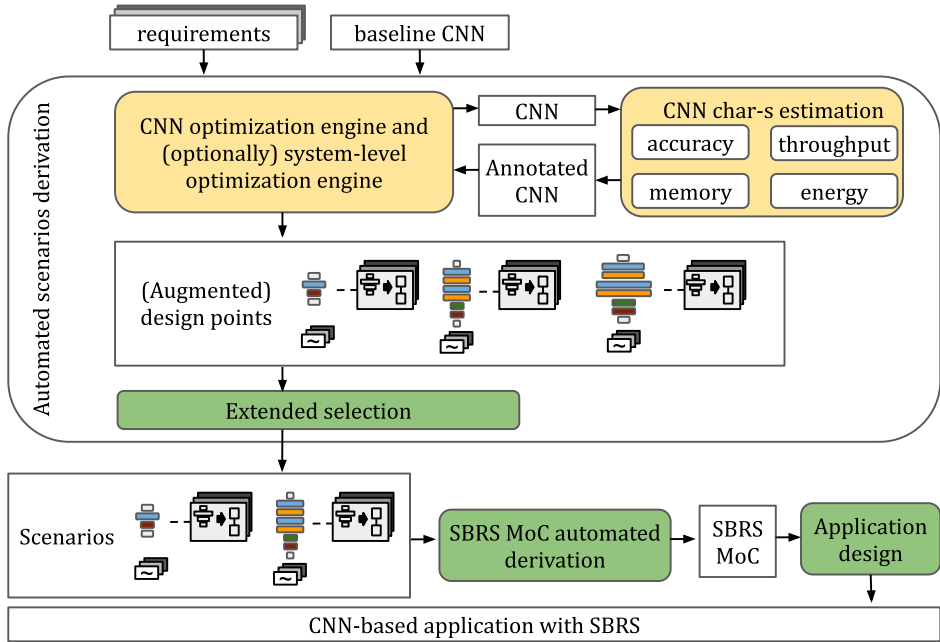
requirements

baseline CNN

Automated scenarios derivation

CNN optimization engine and (optionally) system-level optimization engine

CNN

CNN char-s estimation

accuracy

throughput

memory

energy

Annotated CNN

(Augmented) design points

Extended selection

Scenarios

SBRS MoC automated derivation

SBRS MoC

Application design

CNN-based application with SBRS